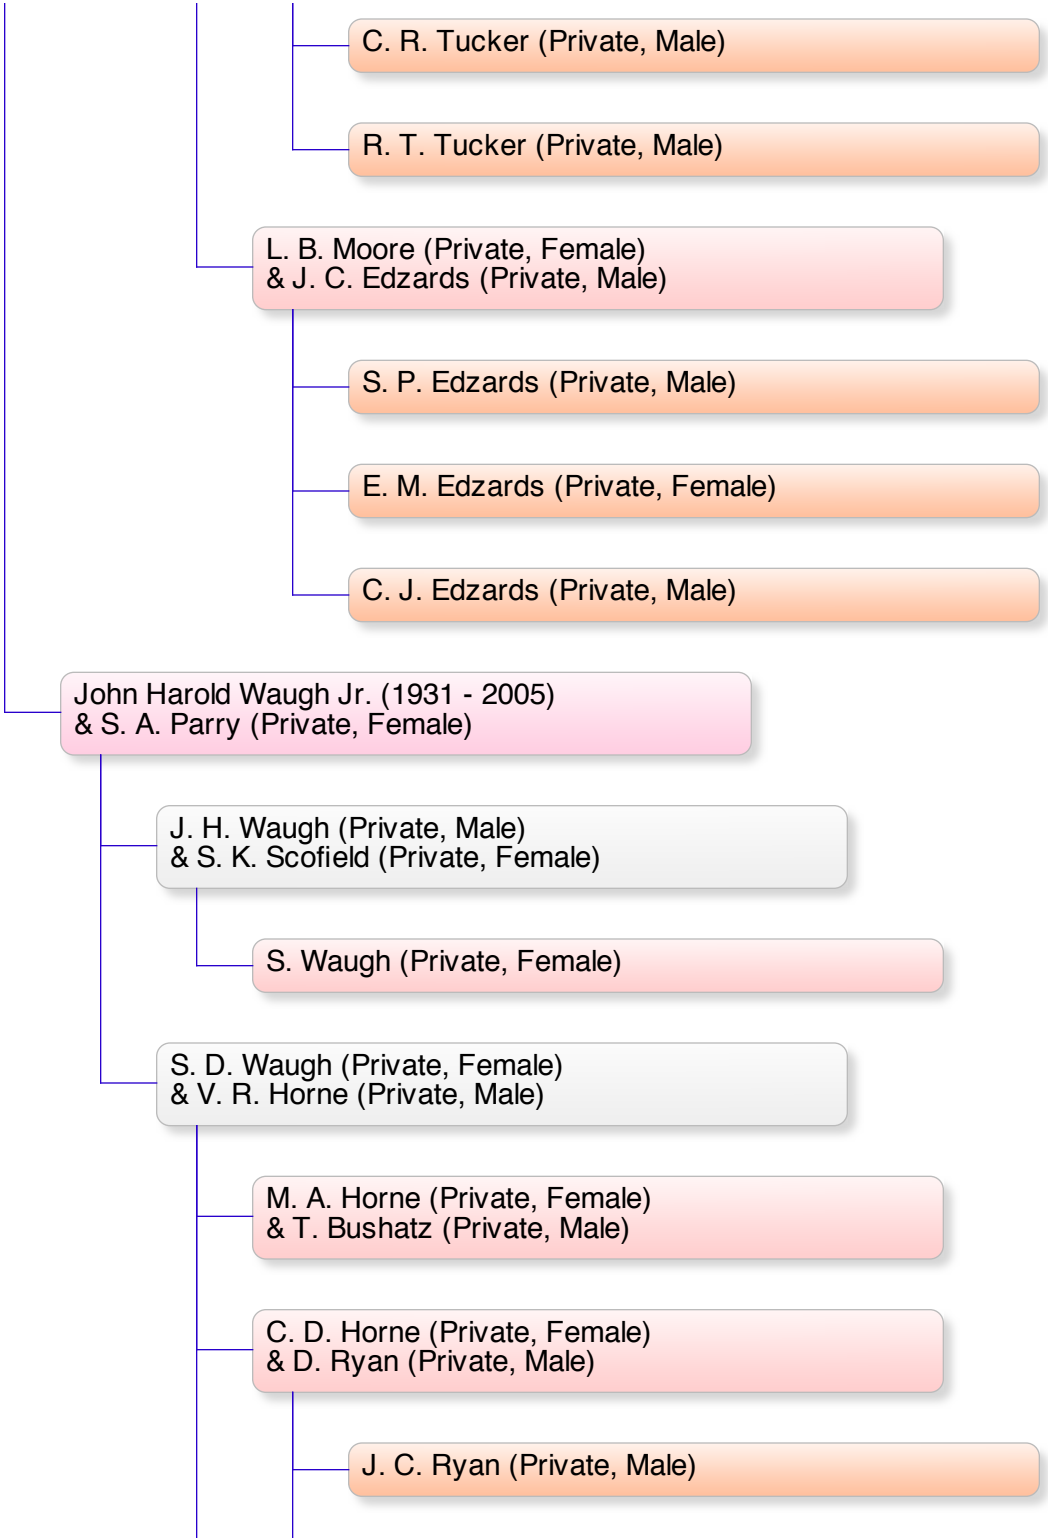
C. R. Tucker (Private, Male)

R. T. Tucker (Private, Male)

L. B. Moore (Private, Female)
& J. C. Edzards (Private, Male)

S. P. Edzards (Private, Male)

E. M. Edzards (Private, Female)

C. J. Edzards (Private, Male)

John Harold Waugh Jr. (1931 - 2005)
& S. A. Parry (Private, Female)

J. H. Waugh (Private, Male)
& S. K. Scofield (Private, Female)

S. Waugh (Private, Female)

S. D. Waugh (Private, Female)
& V. R. Horne (Private, Male)

M. A. Horne (Private, Female)
& T. Bushatz (Private, Male)

C. D. Horne (Private, Female)
& D. Ryan (Private, Male)

J. C. Ryan (Private, Male)